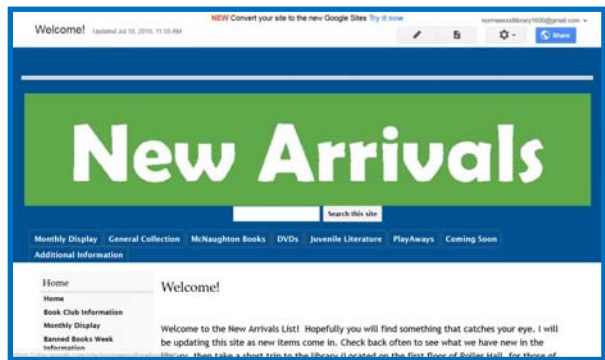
Welcome! Updated Jul 15, 2016, 11:33 AM

NEW Convert your site to the new Google Sites Try it now

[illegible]library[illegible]@gmail.com

Share

New Arrivals

Search this site

Monthly Display General Collection McNaughton Books DVDs Juvenile Literature PlayAways Coming Soon Additional Information

Home

Home
Book Club Information
Monthly Display
Banned Books Week Information

Welcome!

Welcome to the New Arrivals List! Hopefully you will find something that catches your eye. I will be updating this site as new items come in. Check back often to see what we have new in the library, then take a short trip to the library (Located on the first floor of Roller Hall, for those of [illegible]